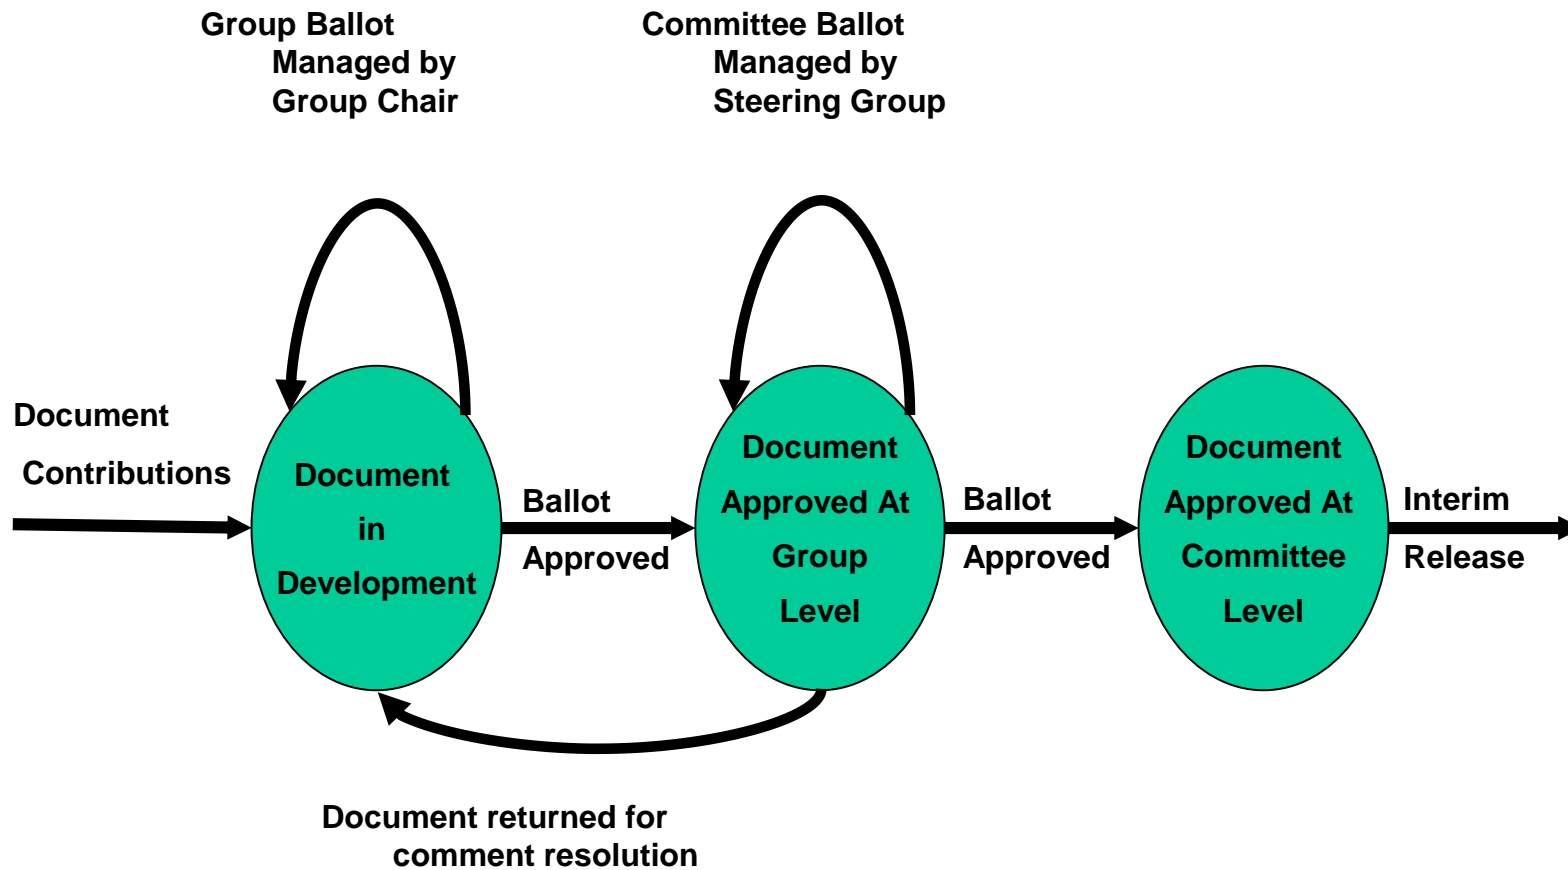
Group Ballot
Managed by
Group Chair

Committee Ballot
Managed by
Steering Group

Document
Contributions

Document
in
Development

Ballot
Approved

Document
Approved At
Group
Level

Ballot
Approved

Document
Approved At
Committee
Level

Interim
Release

Document returned for
comment resolution